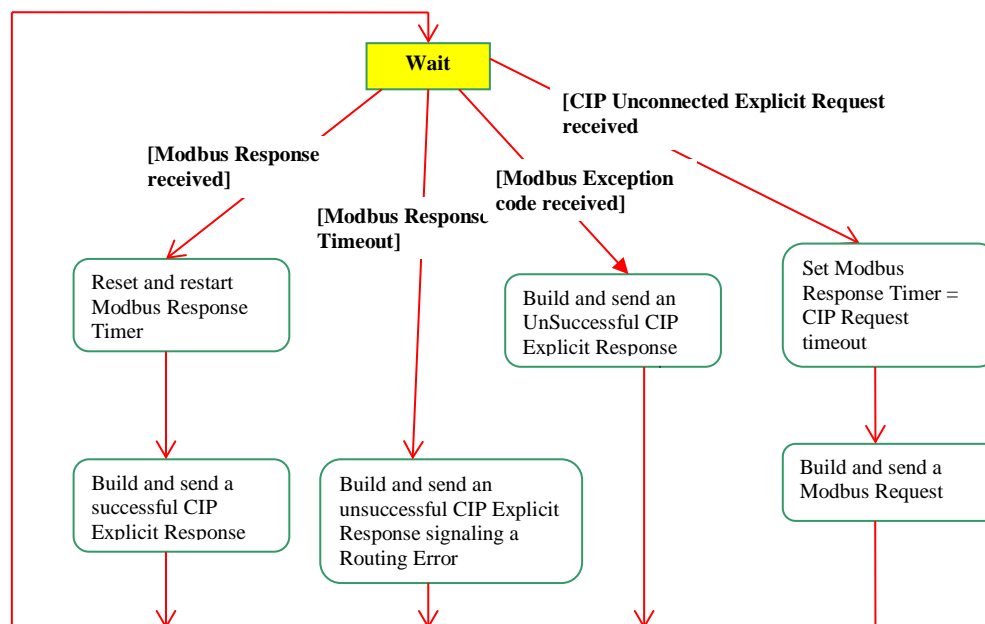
Wait

[CIP Unconnected Explicit Request received]

[Modbus Response received]

[Modbus Response Timeout]

[Modbus Exception code received]

Reset and restart Modbus Response Timer

Build and send an UnSuccessful CIP Explicit Response

Set Modbus Response Timer = CIP Request timeout

Build and send a successful CIP Explicit Response

Build and send an unsuccessful CIP Explicit Response signaling a Routing Error

Build and send a Modbus Request